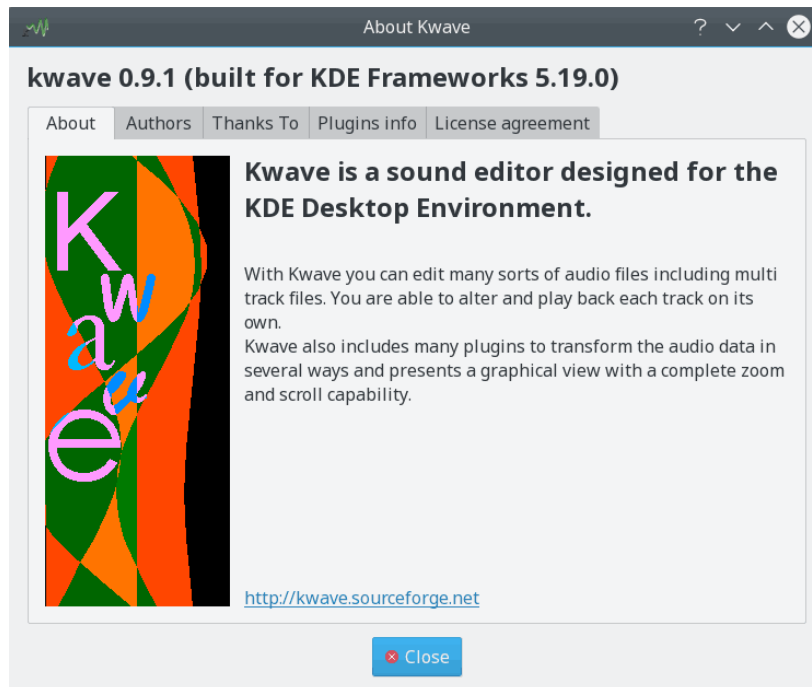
About Kwave

? ∨ ∧

kwave 0.9.1 (built for KDE Frameworks 5.19.0)

About | Authors | Thanks To | Plugins info | License agreement

K w a v e

Kwave is a sound editor designed for the KDE Desktop Environment.

With Kwave you can edit many sorts of audio files including multi track files. You are able to alter and play back each track on its own.
Kwave also includes many plugins to transform the audio data in several ways and presents a graphical view with a complete zoom and scroll capability.

http://kwave.sourceforge.net

Close